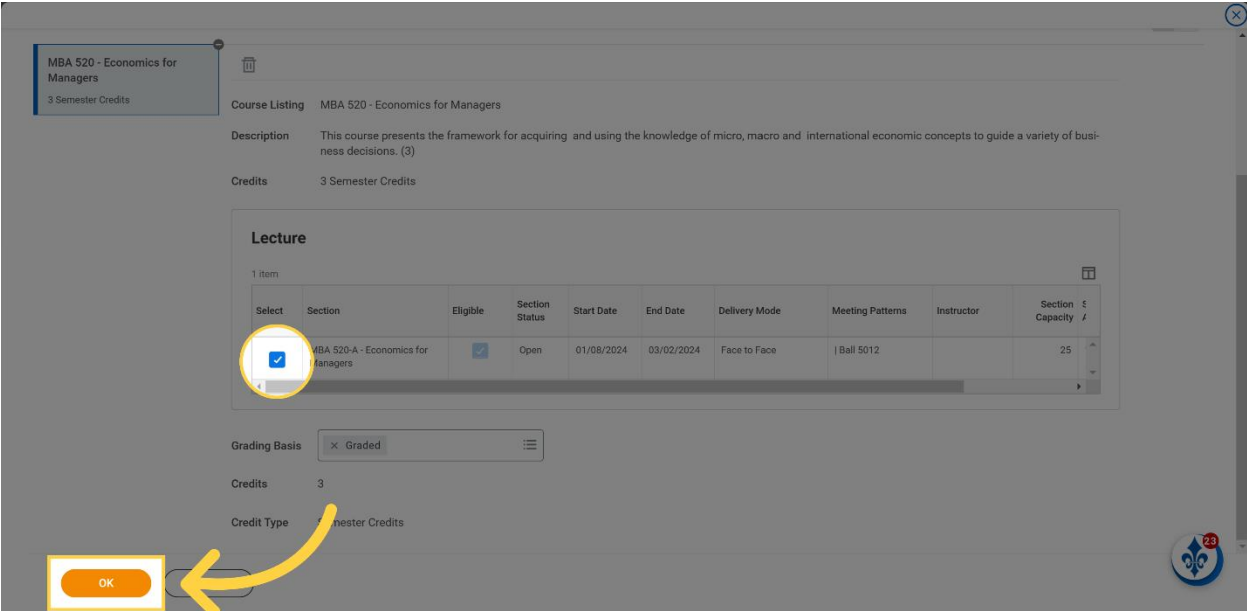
MBA 520 - Economics for Managers
3 Semester Credits

Course Listing MBA 520 - Economics for Managers

Description This course presents the framework for acquiring and using the knowledge of micro, macro and international economic concepts to guide a variety of business decisions. (3)

Credits 3 Semester Credits

Lecture

1 item

| Select | Section | Eligible | Section Status | Start Date | End Date | Delivery Mode | Meeting Patterns | Instructor | Section Capacity | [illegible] |
|---|---|---|---|---|---|---|---|---|---|---|
| ✓ | MBA 520-A - Economics for Managers | ✓ | Open | 01/08/2024 | 03/02/2024 | Face to Face | \| Ball 5012 | | 25 | |

Grading Basis × Graded

Credits 3

Credit Type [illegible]mester Credits

OK

23